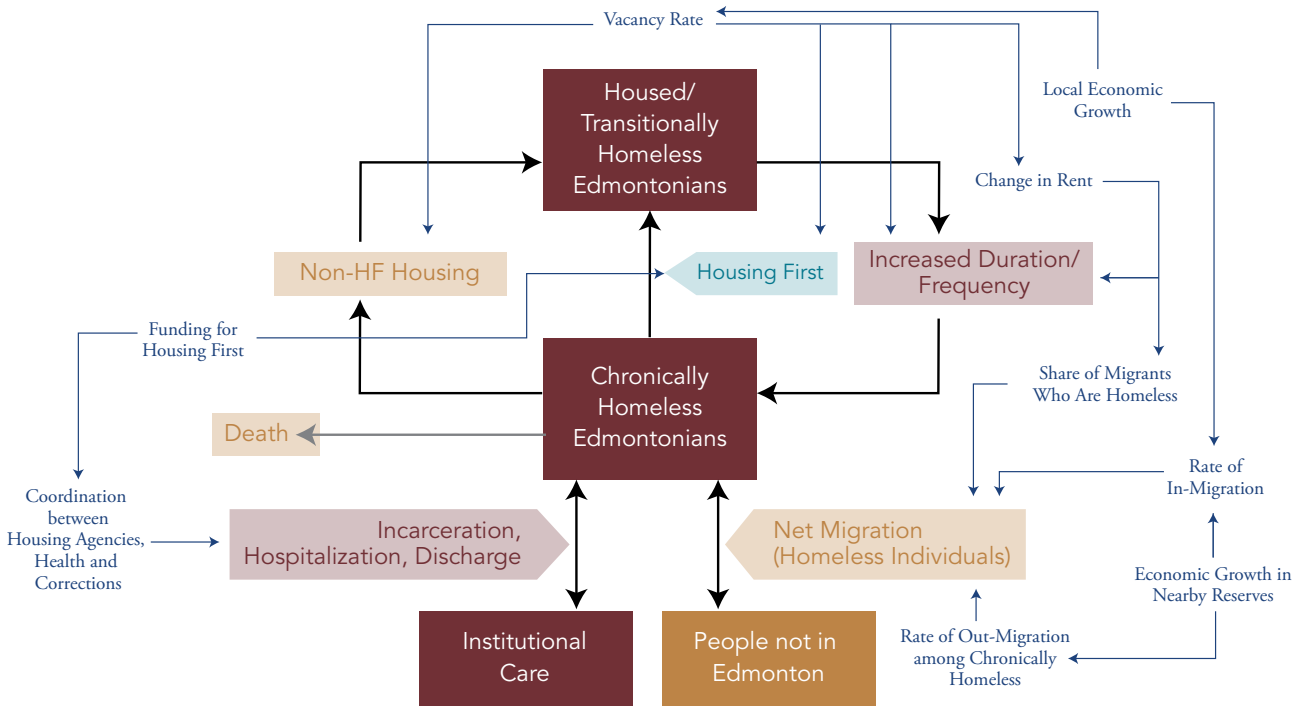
Vacancy Rate

Local Economic Growth

Housed/ Transitionally Homeless Edmontonians

Change in Rent

Non-HF Housing

Housing First

Increased Duration/ Frequency

Funding for Housing First

Chronically Homeless Edmontonians

Share of Migrants Who Are Homeless

Death

Rate of In-Migration

Coordination between Housing Agencies, Health and Corrections

Incarceration, Hospitalization, Discharge

Net Migration (Homeless Individuals)

Economic Growth in Nearby Reserves

Institutional Care

People not in Edmonton

Rate of Out-Migration among Chronically Homeless